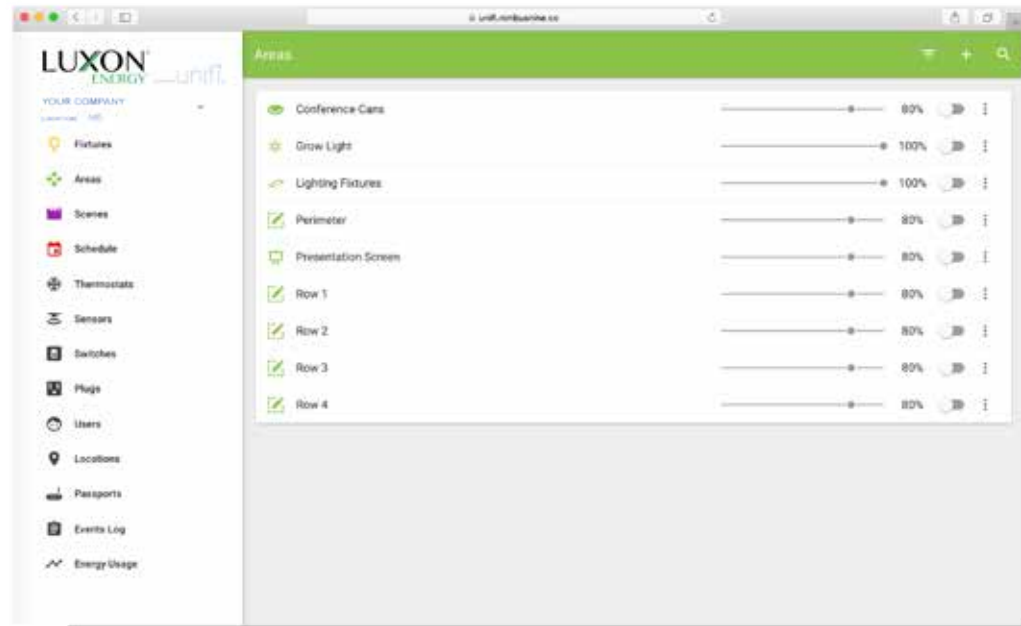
unifi.nimbusnine.co

LUXON ENERGY unifi

YOUR COMPANY
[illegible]

Fixtures
Areas
Scenes
Schedule
Thermostats
Sensors
Switches
Plugs
Users
Locations
Passports
Events Log
Energy Usage

Areas

Conference Cans 80%
Grow Light 100%
Lighting Fixtures 100%
Perimeter 80%
Presentation Screen 80%
Row 1 80%
Row 2 80%
Row 3 80%
Row 4 80%